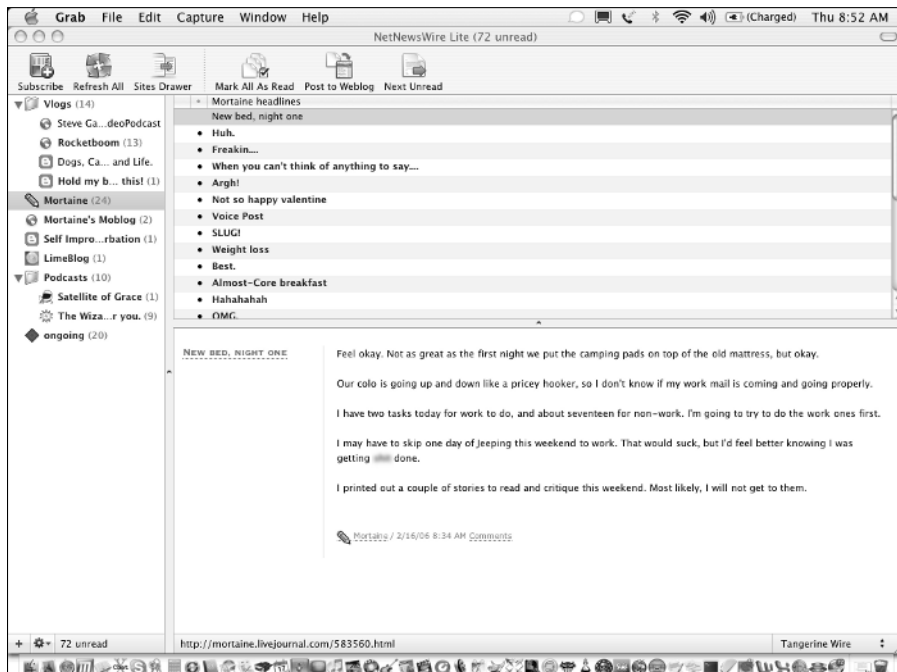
Grab File Edit Capture Window Help

(Charged) Thu 8:52 AM

NetNewsWire Lite (72 unread)

Subscribe Refresh All Sites Drawer Mark All As Read Post to Weblog Next Unread

Vlogs (14)
Steve Ga...deoPodcast
Rocketboom (13)
Dogs, Ca... and Life.
Hold my b... this! (1)
Mortaine (24)
Mortaine's Moblog (2)
Self Impro...rbation (1)
LimeBlog (1)
Podcasts (10)
Satellite of Grace (1)
The Wiza...r you. (9)
ongoing (20)

Mortaine headlines
New bed, night one
Huh.
Freakin....
When you can't think of anything to say....
Argh!
Not so happy valentine
Voice Post
SLUG!
Weight loss
Best.
Almost-Core breakfast
Hahahahah
OMG.

New bed, night one

Feel okay. Not as great as the first night we put the camping pads on top of the old mattress, but okay.

Our colo is going up and down like a pricey hooker, so I don't know if my work mail is coming and going properly.

I have two tasks today for work to do, and about seventeen for non-work. I'm going to try to do the work ones first.

I may have to skip one day of Jeeping this weekend to work. That would suck, but I'd feel better knowing I was getting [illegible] done.

I printed out a couple of stories to read and critique this weekend. Most likely, I will not get to them.

Mortaine / 2/16/06 8:34 AM Comments

72 unread

http://mortaine.livejournal.com/583560.html

Tangerine Wire